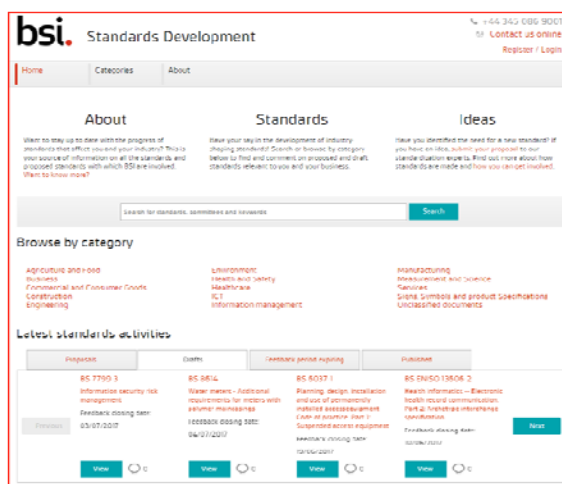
bsi. Standards Development

+44 345 086 9001
Contact us online
Register / Login

Home Categories About

About

Want to stay up to date with the progress of standards that affect you and your industry? This is your source of information on all the standards and proposed standards with which BSI are involved. Want to know more?

Standards

Have your say in the development of industry shaping standards! Search or browse by category below to find and comment on proposed and draft standards relevant to you and your business.

Ideas

Have you identified the need for a new standard? If you have an idea, submit your proposal to our standardisation experts. Find out more about how standards are made and how you can get involved.

Search for standards, committees and keywords

Search

Browse by category

Agriculture and Food
Business
Commercial and Consumer Goods
Construction
Engineering

Environment
Health and safety
Healthcare
ICT
Information management

Manufacturing
Measurement and Science
Services
Signs, Symbols and product Specifications
Unclassified documents

Latest standards activities

Proposals | Drafts | Feedback period expiring | Published

Previous

BS 7799-3
Information security risk management
Feedback closing date:
03/07/2017
View 0

BS 8614
Water meters - Additional requirements for meters with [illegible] monitoring
Feedback closing date:
06/07/2017
View 0

BS 6037-1
Planning, design, installation and use of permanently installed access equipment Code of practice. Part 1: Suspended access equipment
Feedback closing date:
10/06/2017
View 0

BS EN ISO 13606-2
Health informatics — Electronic health record communication Part 2: Archetype interchange specification
Feedback closing date:
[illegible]
View 0

Next